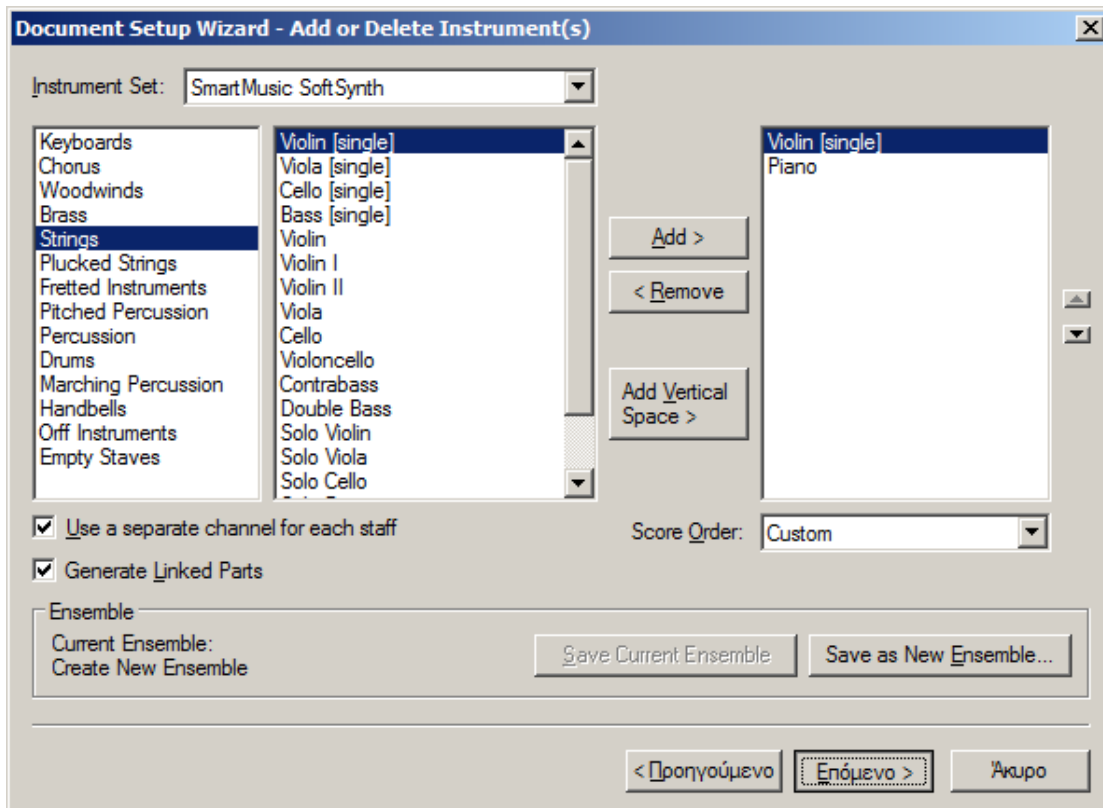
Document Setup Wizard - Add or Delete Instrument(s)

Instrument Set: SmartMusic SoftSynth

Keyboards
Chorus
Woodwinds
Brass
Strings
Plucked Strings
Fretted Instruments
Pitched Percussion
Percussion
Drums
Marching Percussion
Handbells
Orff Instruments
Empty Staves

Violin [single]
Viola [single]
Cello [single]
Bass [single]
Violin
Violin I
Violin II
Viola
Cello
Violoncello
Contrabass
Double Bass
Solo Violin
Solo Viola
Solo Cello

Add >
< Remove
Add Vertical Space >

Violin [single]
Piano

Use a separate channel for each staff
Score Order: Custom
Generate Linked Parts

Ensemble
Current Ensemble:
Create New Ensemble
Save Current Ensemble
Save as New Ensemble...

< Προηγούμενο
Επόμενο >
Άκυρο